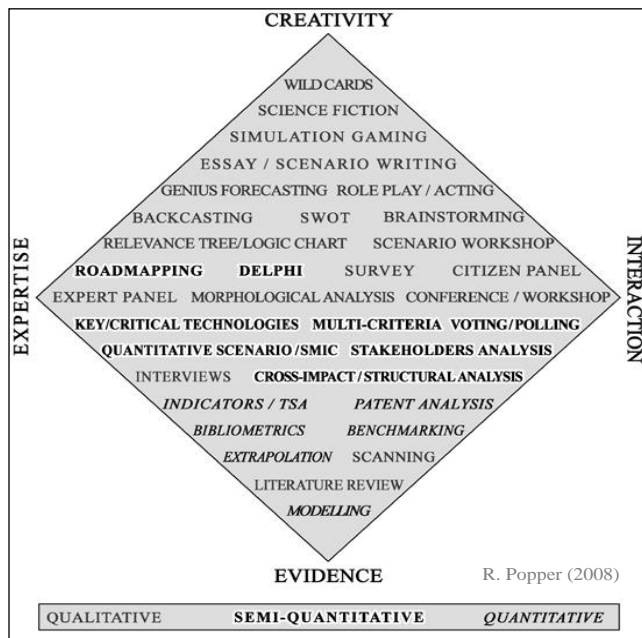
CREATIVITY

EXPERTISE

INTERACTION

WILD CARDS
SCIENCE FICTION
SIMULATION GAMING
ESSAY / SCENARIO WRITING
GENIUS FORECASTING ROLE PLAY / ACTING
BACKCASTING SWOT BRAINSTORMING
RELEVANCE TREE/LOGIC CHART SCENARIO WORKSHOP
**ROADMAPPING** **DELPHI** SURVEY CITIZEN PANEL
EXPERT PANEL MORPHOLOGICAL ANALYSIS CONFERENCE / WORKSHOP
**KEY/CRITICAL TECHNOLOGIES** **MULTI-CRITERIA** **VOTING/POLLING**
**QUANTITATIVE SCENARIO/SMIC** **STAKEHOLDERS ANALYSIS**
INTERVIEWS **CROSS-IMPACT / STRUCTURAL ANALYSIS**
*INDICATORS / TSA* *PATENT ANALYSIS*
*BIBLIOMETRICS* *BENCHMARKING*
*EXTRAPOLATION* SCANNING
LITERATURE REVIEW
*MODELLING*

EVIDENCE

R. Popper (2008)

QUALITATIVE **SEMI-QUANTITATIVE** *QUANTITATIVE*